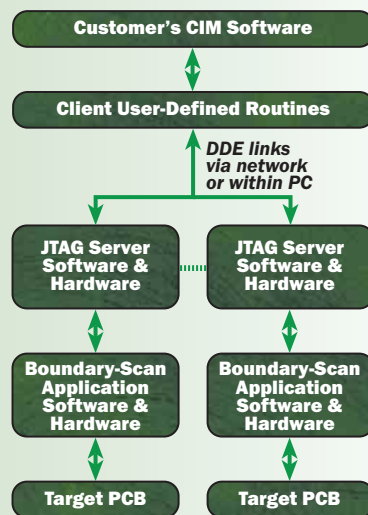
Customer's CIM Software

Client User-Defined Routines

DDE links via network or within PC

JTAG Server Software & Hardware

JTAG Server Software & Hardware

Boundary-Scan Application Software & Hardware

Boundary-Scan Application Software & Hardware

Target PCB

Target PCB